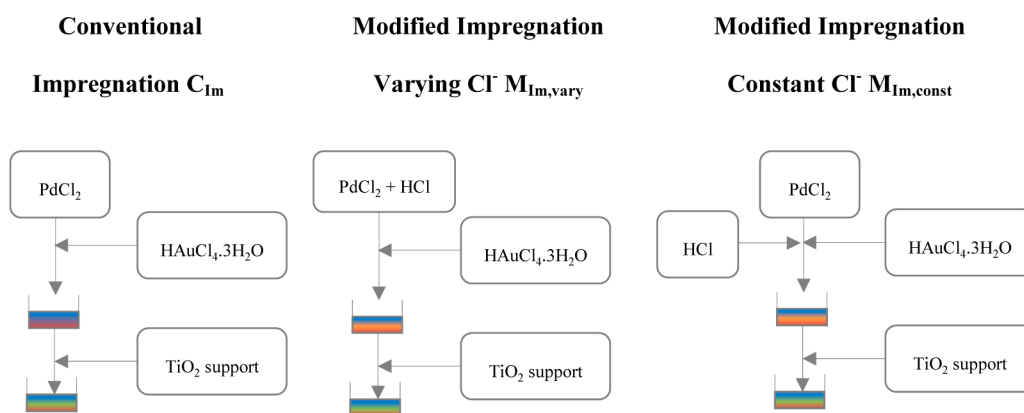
Conventional

Impregnation $C_{Im}$

$PdCl_2$

$HAuCl_4.3H_2O$

$TiO_2$ support

Modified Impregnation

Varying $Cl^-$ $M_{Im,vary}$

$PdCl_2 + HCl$

$HAuCl_4.3H_2O$

$TiO_2$ support

Modified Impregnation

Constant $Cl^-$ $M_{Im,const}$

$PdCl_2$

HCl

$HAuCl_4.3H_2O$

$TiO_2$ support